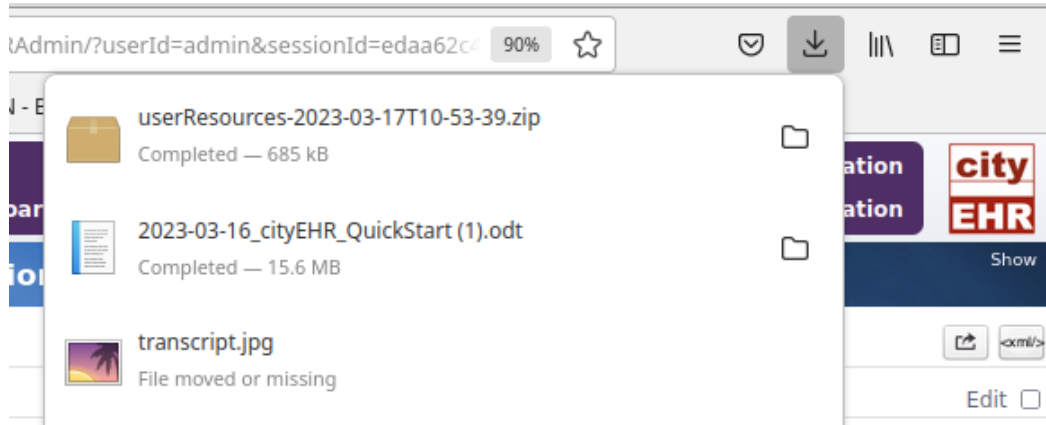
RAdmin/?userId=admin&sessionId=edaa62c4 90%

N - E

userResources-2023-03-17T10-53-39.zip
Completed — 685 kB

2023-03-16_cityEHR_QuickStart (1).odt
Completed — 15.6 MB

transcript.jpg
File moved or missing

par

io

ation
ation

city
EHR

Show

<xml/>

Edit